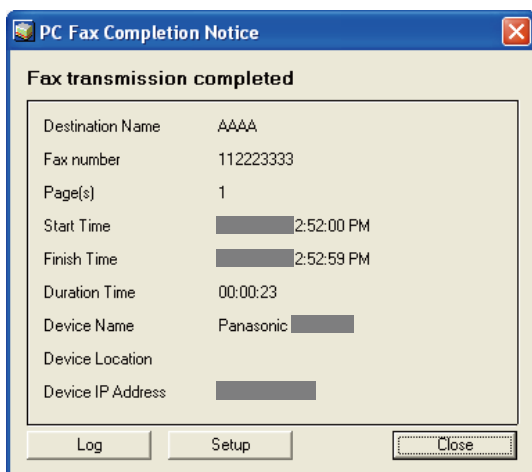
PC Fax Completion Notice

Fax transmission completed

Destination Name AAAA
Fax number 112223333
Page(s) 1
Start Time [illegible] 2:52:00 PM
Finish Time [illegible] 2:52:59 PM
Duration Time 00:00:23
Device Name Panasonic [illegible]
Device Location
Device IP Address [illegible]

Log
Setup
Close